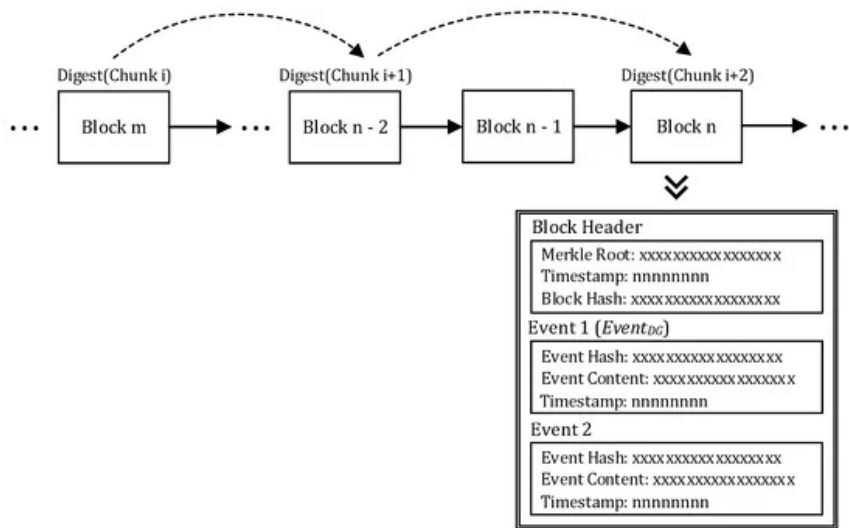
Digest(Chunk i)
Digest(Chunk i+1)
Digest(Chunk i+2)

… Block m → … Block n - 2 → Block n - 1 → Block n → …

Block Header
Merkle Root: xxxxxxxxxxxxxxxxx
Timestamp: nnnnnnnn
Block Hash: xxxxxxxxxxxxxxxxxx

Event 1 ($Event_{DG}$)
Event Hash: xxxxxxxxxxxxxxxxxx
Event Content: xxxxxxxxxxxxxxxxx
Timestamp: nnnnnnnn

Event 2
Event Hash: xxxxxxxxxxxxxxxxxx
Event Content: xxxxxxxxxxxxxxxxx
Timestamp: nnnnnnnn